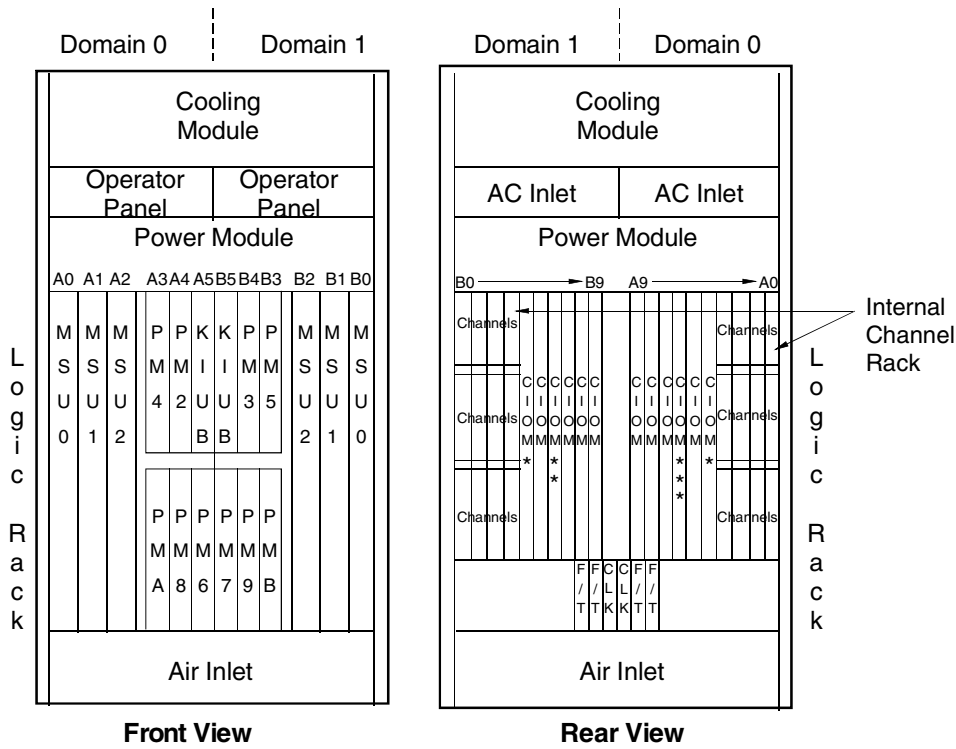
Domain 0 Domain 1

Cooling Module

Operator Panel Operator Panel

Power Module

A0 A1 A2 A3 A4 A5 B5 B4 B3 B2 B1 B0

MSU 0 MSU 1 MSU 2 PMM 4 PMM 2 KIU B KIU B PMM 3 PMM 5 MSU 2 MSU 1 MSU 0

PMM A PMM 8 PMM 6 PMM 7 PMM 9 PMM B

Logic Rack

Air Inlet

Front View

Domain 1 Domain 0

Cooling Module

AC Inlet AC Inlet

Power Module

B0 B9 A9 A0

Channels Channels

Internal Channel Rack

Channels CIOM* CIOM CIOM** CIOM CIOM CIOM CIOM CIOM CIOM*** CIOM CIOM* Channels

Channels Channels

F/T F/T CLK CLK F/T F/T

Logic Rack

Air Inlet

Rear View